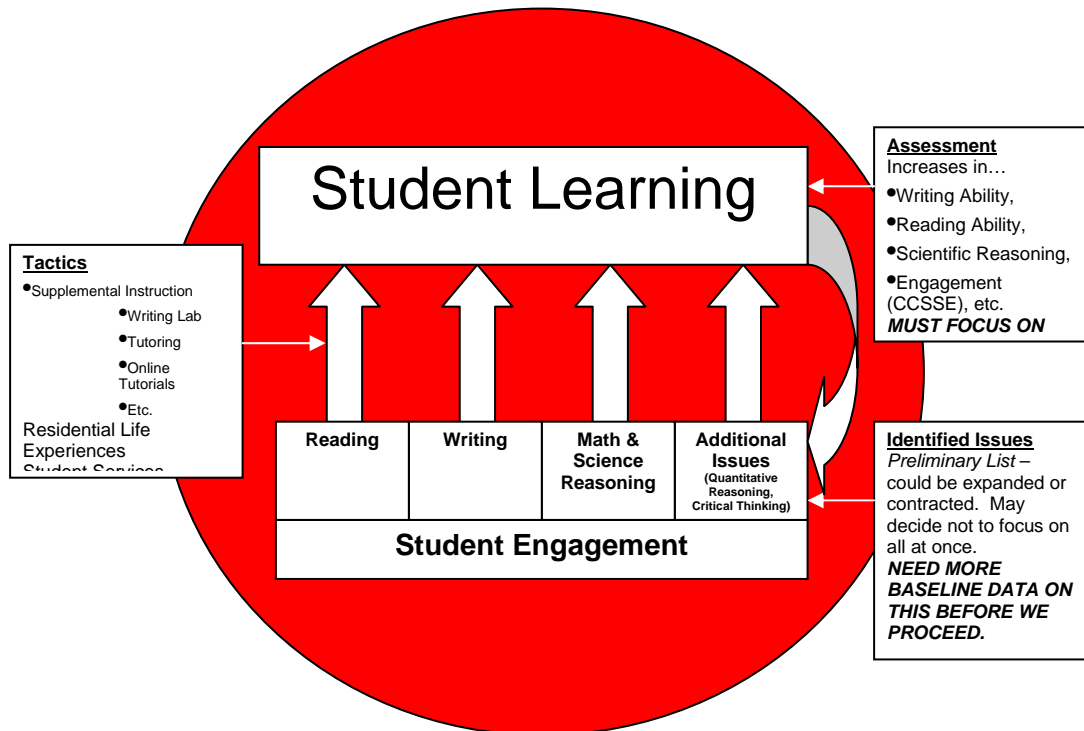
Student Learning

Tactics
•Supplemental Instruction
•Writing Lab
•Tutoring
•Online Tutorials
•Etc.
Residential Life Experiences
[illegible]

Reading

Writing

Math & Science Reasoning

Additional Issues
(Quantitative Reasoning, Critical Thinking)

Student Engagement

Assessment
Increases in…
•Writing Ability,
•Reading Ability,
•Scientific Reasoning,
•Engagement (CCSSE), etc.
***MUST FOCUS ON***

Identified Issues
*Preliminary List* – could be expanded or contracted. May decide not to focus on all at once.
***NEED MORE BASELINE DATA ON THIS BEFORE WE PROCEED.***